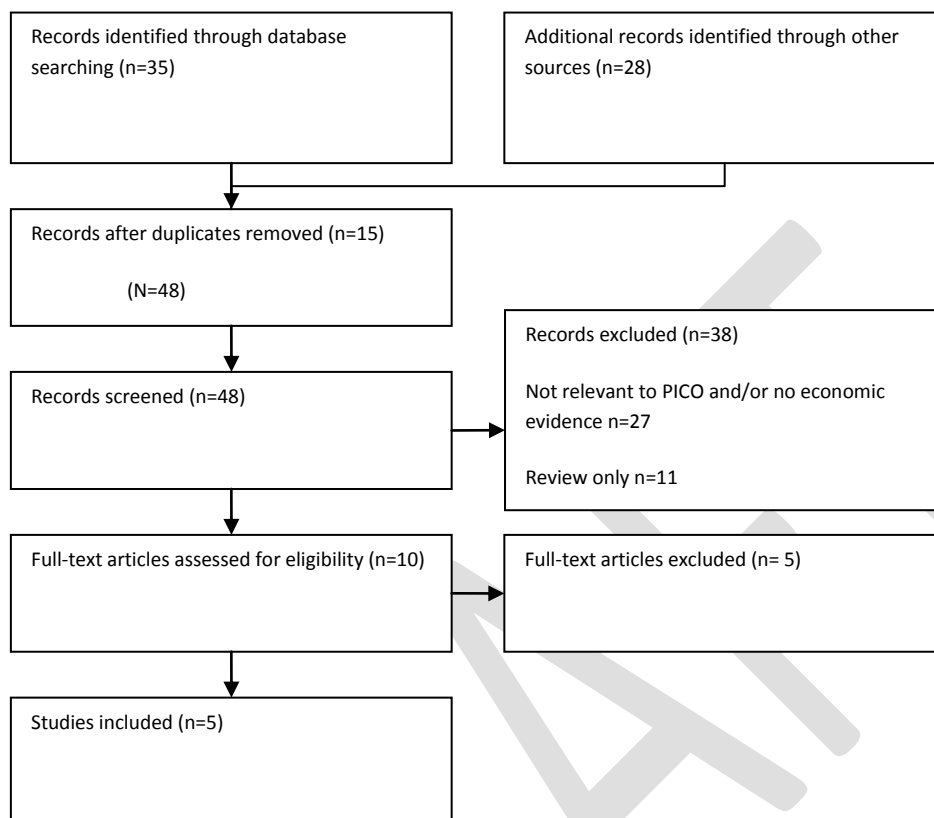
Records identified through database searching (n=35)

Additional records identified through other sources (n=28)

Records after duplicates removed (n=15)

(N=48)

Records excluded (n=38)

Not relevant to PICO and/or no economic evidence n=27

Review only n=11

Records screened (n=48)

Full-text articles assessed for eligibility (n=10)

Full-text articles excluded (n= 5)

Studies included (n=5)